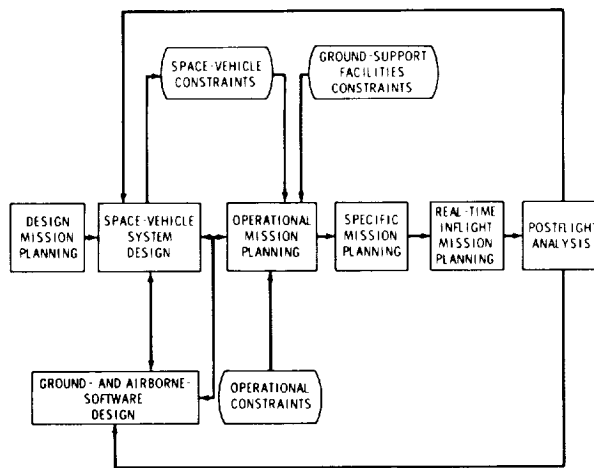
SPACE-VEHICLE CONSTRAINTS

GROUND-SUPPORT FACILITIES CONSTRAINTS

DESIGN MISSION PLANNING

SPACE-VEHICLE SYSTEM DESIGN

OPERATIONAL MISSION PLANNING

SPECIFIC MISSION PLANNING

REAL-TIME INFLIGHT MISSION PLANNING

POSTFLIGHT ANALYSIS

GROUND- AND AIRBORNE-SOFTWARE DESIGN

OPERATIONAL CONSTRAINTS